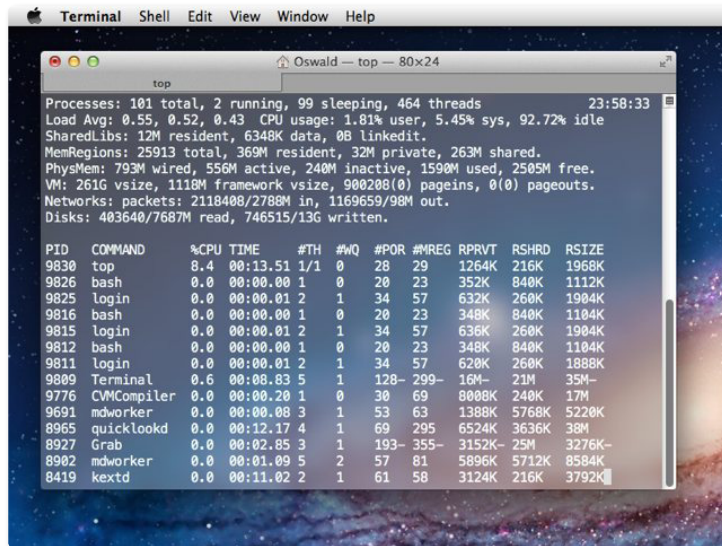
Terminal Shell Edit View Window Help

Oswald — top — 80×24

top

Processes: 101 total, 2 running, 99 sleeping, 464 threads 23:58:33
Load Avg: 0.55, 0.52, 0.43 CPU usage: 1.81% user, 5.45% sys, 92.72% idle
SharedLibs: 12M resident, 6348K data, 0B linkedit.
MemRegions: 25913 total, 369M resident, 32M private, 263M shared.
PhysMem: 793M wired, 556M active, 240M inactive, 1590M used, 2505M free.
VM: 261G vsize, 1118M framework vsize, 900208(0) pageins, 0(0) pageouts.
Networks: packets: 2118408/2788M in, 1169659/98M out.
Disks: 403640/7687M read, 746515/13G written.

| PID | COMMAND | %CPU | TIME | #TH | #WQ | #POR | #MREG | RPRVT | RSHRD | RSIZE |
|---|---|---|---|---|---|---|---|---|---|---|
| 9830 | top | 8.4 | 00:13.51 | 1/1 | 0 | 28 | 29 | 1264K | 216K | 1968K |
| 9826 | bash | 0.0 | 00:00.00 | 1 | 0 | 20 | 23 | 352K | 840K | 1112K |
| 9825 | login | 0.0 | 00:00.01 | 2 | 1 | 34 | 57 | 632K | 260K | 1904K |
| 9816 | bash | 0.0 | 00:00.00 | 1 | 0 | 20 | 23 | 348K | 840K | 1104K |
| 9815 | login | 0.0 | 00:00.01 | 2 | 1 | 34 | 57 | 636K | 260K | 1904K |
| 9812 | bash | 0.0 | 00:00.00 | 1 | 0 | 20 | 23 | 348K | 840K | 1104K |
| 9811 | login | 0.0 | 00:00.01 | 2 | 1 | 34 | 57 | 620K | 260K | 1888K |
| 9809 | Terminal | 0.6 | 00:08.83 | 5 | 1 | 128- | 299- | 16M- | 21M | 35M- |
| 9776 | CVMCompiler | 0.0 | 00:00.20 | 1 | 0 | 30 | 69 | 8008K | 240K | 17M |
| 9691 | mdworker | 0.0 | 00:00.08 | 3 | 1 | 53 | 63 | 1388K | 5768K | 5220K |
| 8965 | quicklookd | 0.0 | 00:12.17 | 4 | 1 | 69 | 295 | 6524K | 3636K | 38M |
| 8927 | Grab | 0.0 | 00:02.85 | 3 | 1 | 193- | 355- | 3152K- | 25M | 3276K- |
| 8902 | mdworker | 0.0 | 00:01.09 | 5 | 2 | 57 | 81 | 5896K | 5712K | 8584K |
| 8419 | kextd | 0.0 | 00:11.02 | 2 | 1 | 61 | 58 | 3124K | 216K | 3792K |